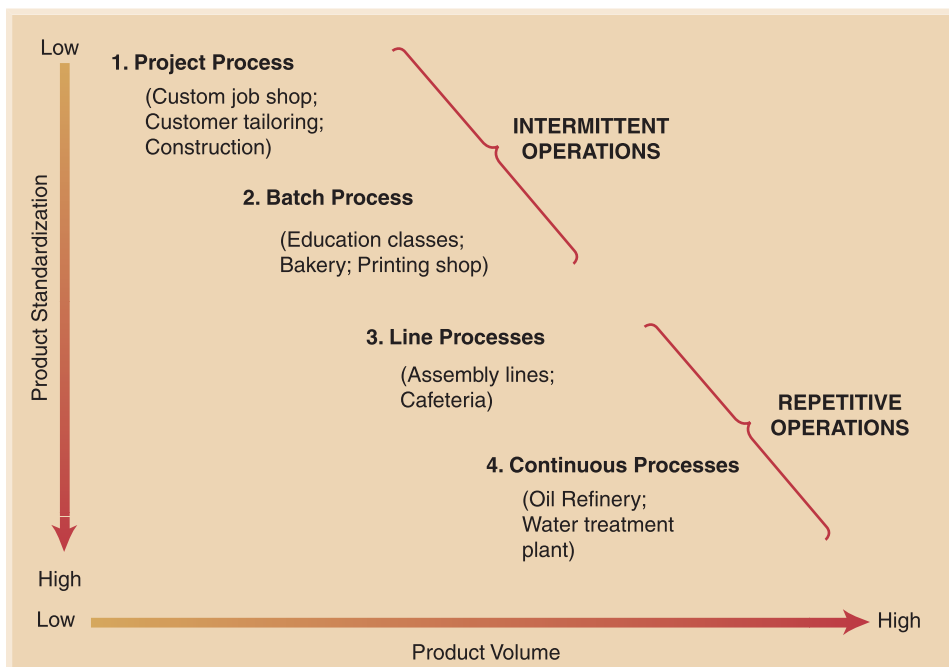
Low

Product Standardization

High

1. Project Process

(Custom job shop; Customer tailoring; Construction)

INTERMITTENT OPERATIONS

2. Batch Process

(Education classes; Bakery; Printing shop)

3. Line Processes

(Assembly lines; Cafeteria)

REPETITIVE OPERATIONS

4. Continuous Processes

(Oil Refinery; Water treatment plant)

Low

High

Product Volume